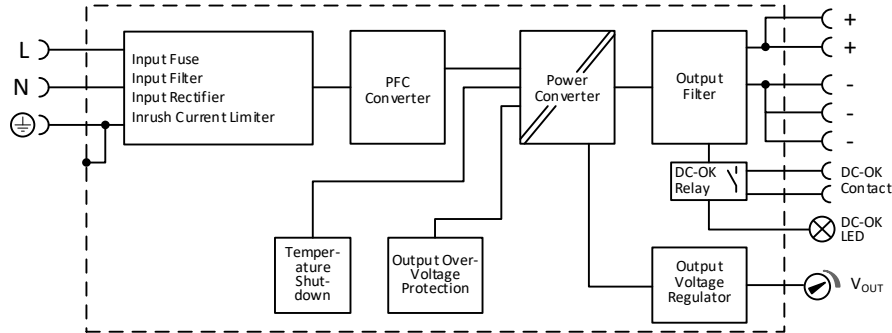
L
N
Input Fuse
Input Filter
Input Rectifier
Inrush Current Limiter
PFC Converter
Power Converter
Output Filter
+
+
-
-
-
DC-OK Relay
DC-OK Contact
DC-OK LED
Temperature Shutdown
Output Over-Voltage Protection
Output Voltage Regulator
$V_{OUT}$